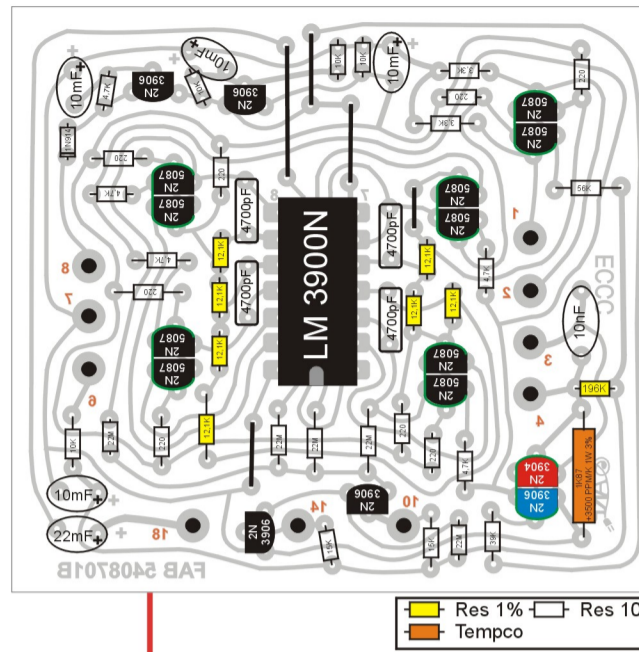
10mF
10mF
10mF
2N 3906
2N 3906
4.7K
10K
10K
3.3K
3.3K
220
220
2N 5087
2N 5087
1N914
220
4.7K
2N 5087
2N 5087
220
4700pF
LM 3900N
4700pF
2N 5087
2N 5087
56K
1
12.1K
4.7K
12.1K
8
12.1K
220
4700pF
4.7K
12.1K
12.1K
4700pF
2
ECCC
7
12.1K
2N 5087
2N 5087
10mF
2N 5087
2N 5087
3
6
196K
4
12.1K
10K
22M
220
22M
22M
22M
220
220
4.7K
2N 3904
2N 3906
1K87 3500 PPM/K 1W 3%
10mF
2N 3906
14
10
22mF
18
2N 3906
15K
15K
22M
39K
FAB 540870B
Res 1%
Res 10
Tempco